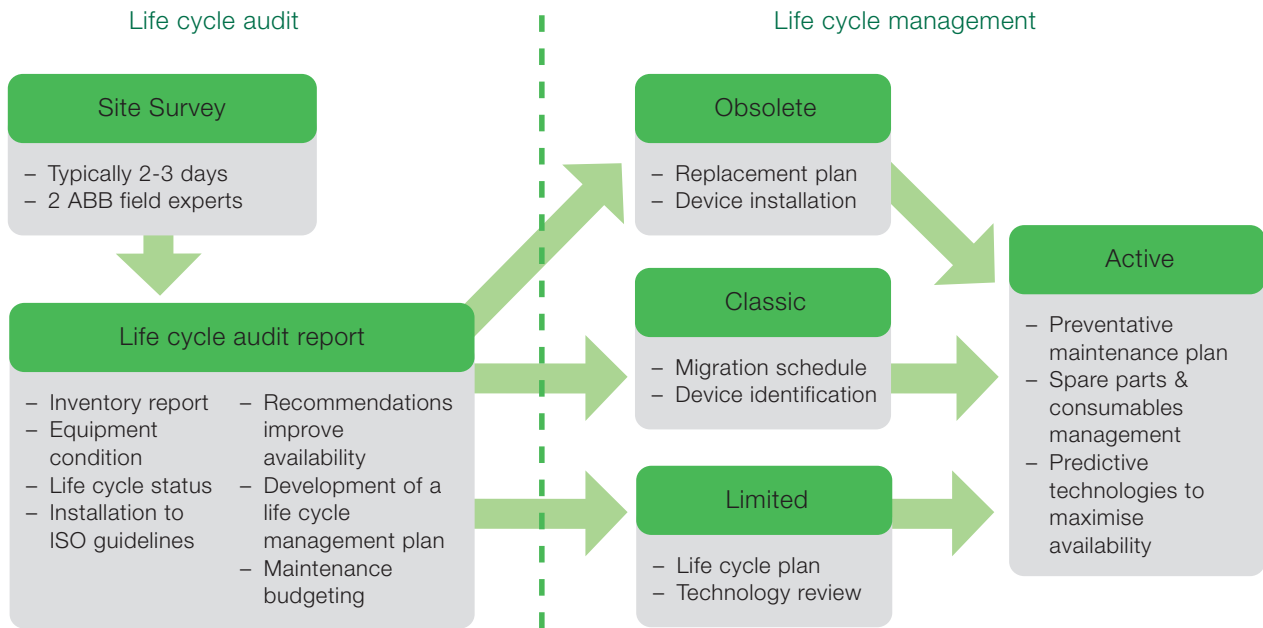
Life cycle audit

Life cycle management

Site Survey

– Typically 2-3 days
– 2 ABB field experts

Life cycle audit report

– Inventory report
– Equipment condition
– Life cycle status
– Installation to ISO guidelines

– Recommendations improve availability
– Development of a life cycle management plan
– Maintenance budgeting

Obsolete

– Replacement plan
– Device installation

Classic

– Migration schedule
– Device identification

Limited

– Life cycle plan
– Technology review

Active

– Preventative maintenance plan
– Spare parts & consumables management
– Predictive technologies to maximise availability